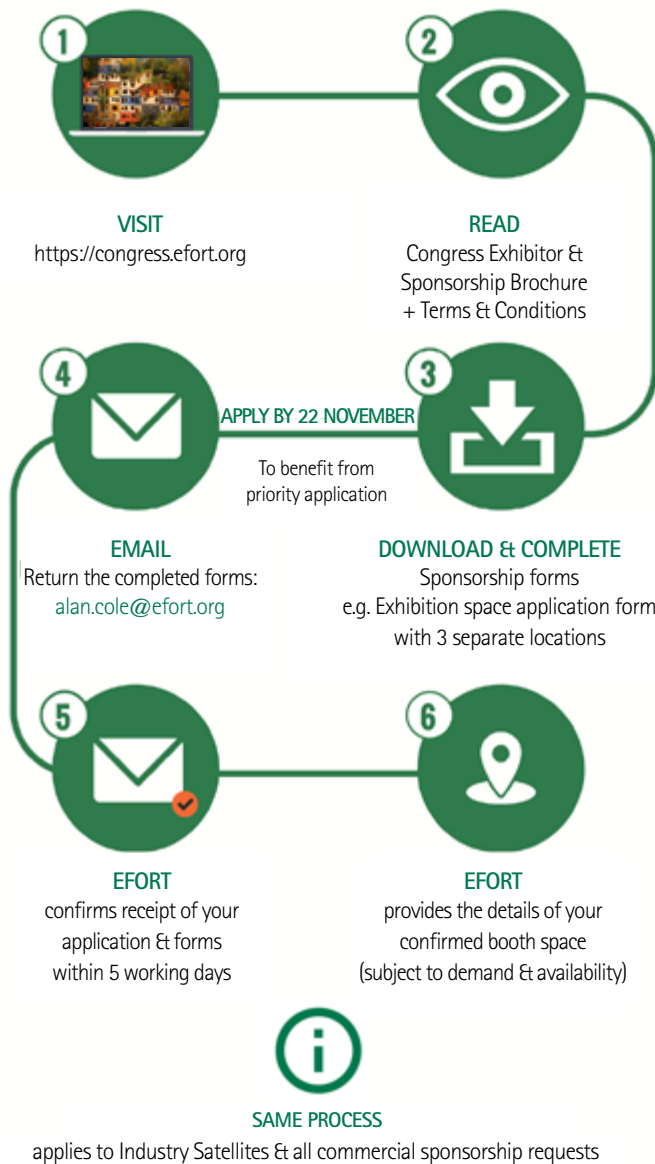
1

2

VISIT
https://congress.efort.org

READ
Congress Exhibitor & Sponsorship Brochure + Terms & Conditions

4

3

APPLY BY 22 NOVEMBER

To benefit from priority application

EMAIL
Return the completed forms:
alan.cole@efort.org

DOWNLOAD & COMPLETE
Sponsorship forms
e.g. Exhibition space application form with 3 separate locations

5

6

EFORT
confirms receipt of your application & forms within 5 working days

EFORT
provides the details of your confirmed booth space (subject to demand & availability)

SAME PROCESS
applies to Industry Satellites & all commercial sponsorship requests